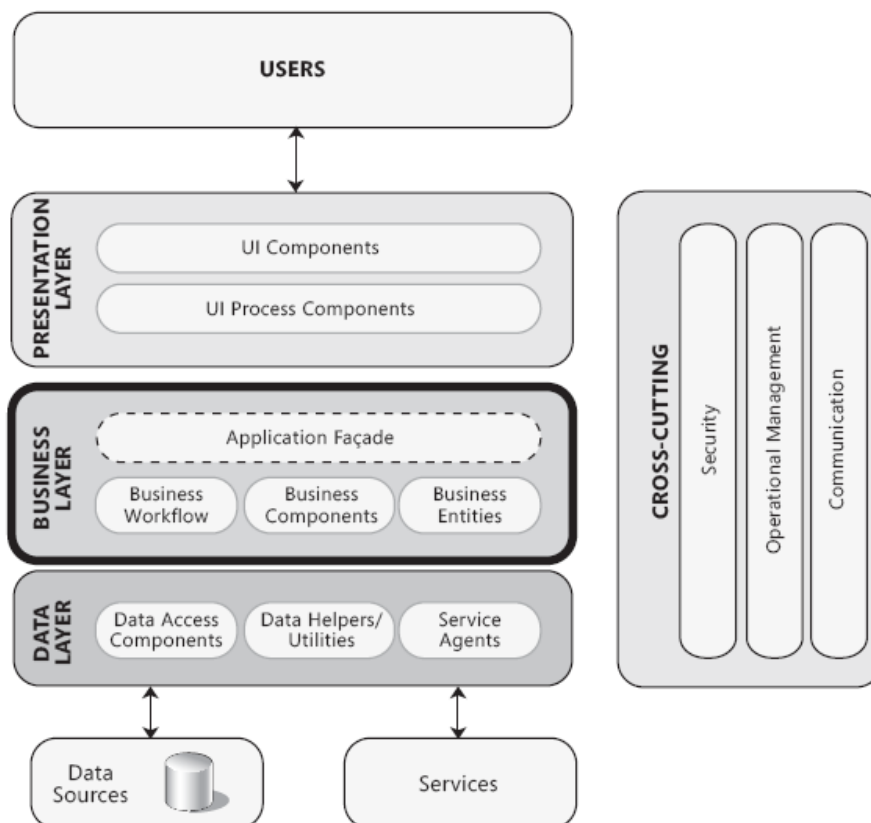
USERS

PRESENTATION LAYER

UI Components

UI Process Components

BUSINESS LAYER

Application Façade

Business Workflow

Business Components

Business Entities

DATA LAYER

Data Access Components

Data Helpers/ Utilities

Service Agents

Data Sources

Services

CROSS-CUTTING

Security

Operational Management

Communication